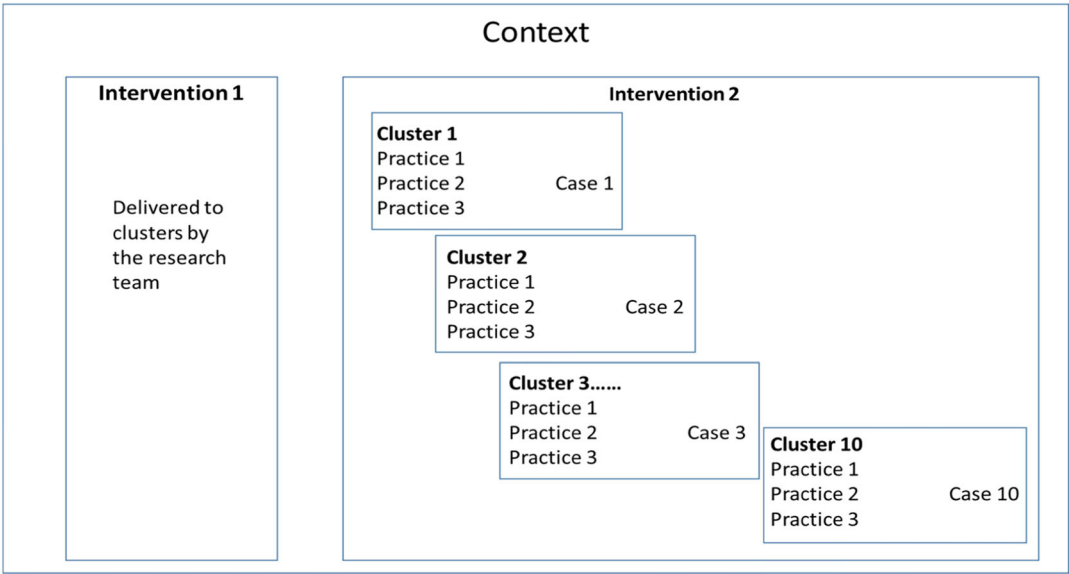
Context

Intervention 1

Delivered to clusters by the research team

Intervention 2

Cluster 1
Practice 1
Practice 2
Practice 3
Case 1

Cluster 2
Practice 1
Practice 2
Practice 3
Case 2

Cluster 3……
Practice 1
Practice 2
Practice 3
Case 3

Cluster 10
Practice 1
Practice 2
Practice 3
Case 10